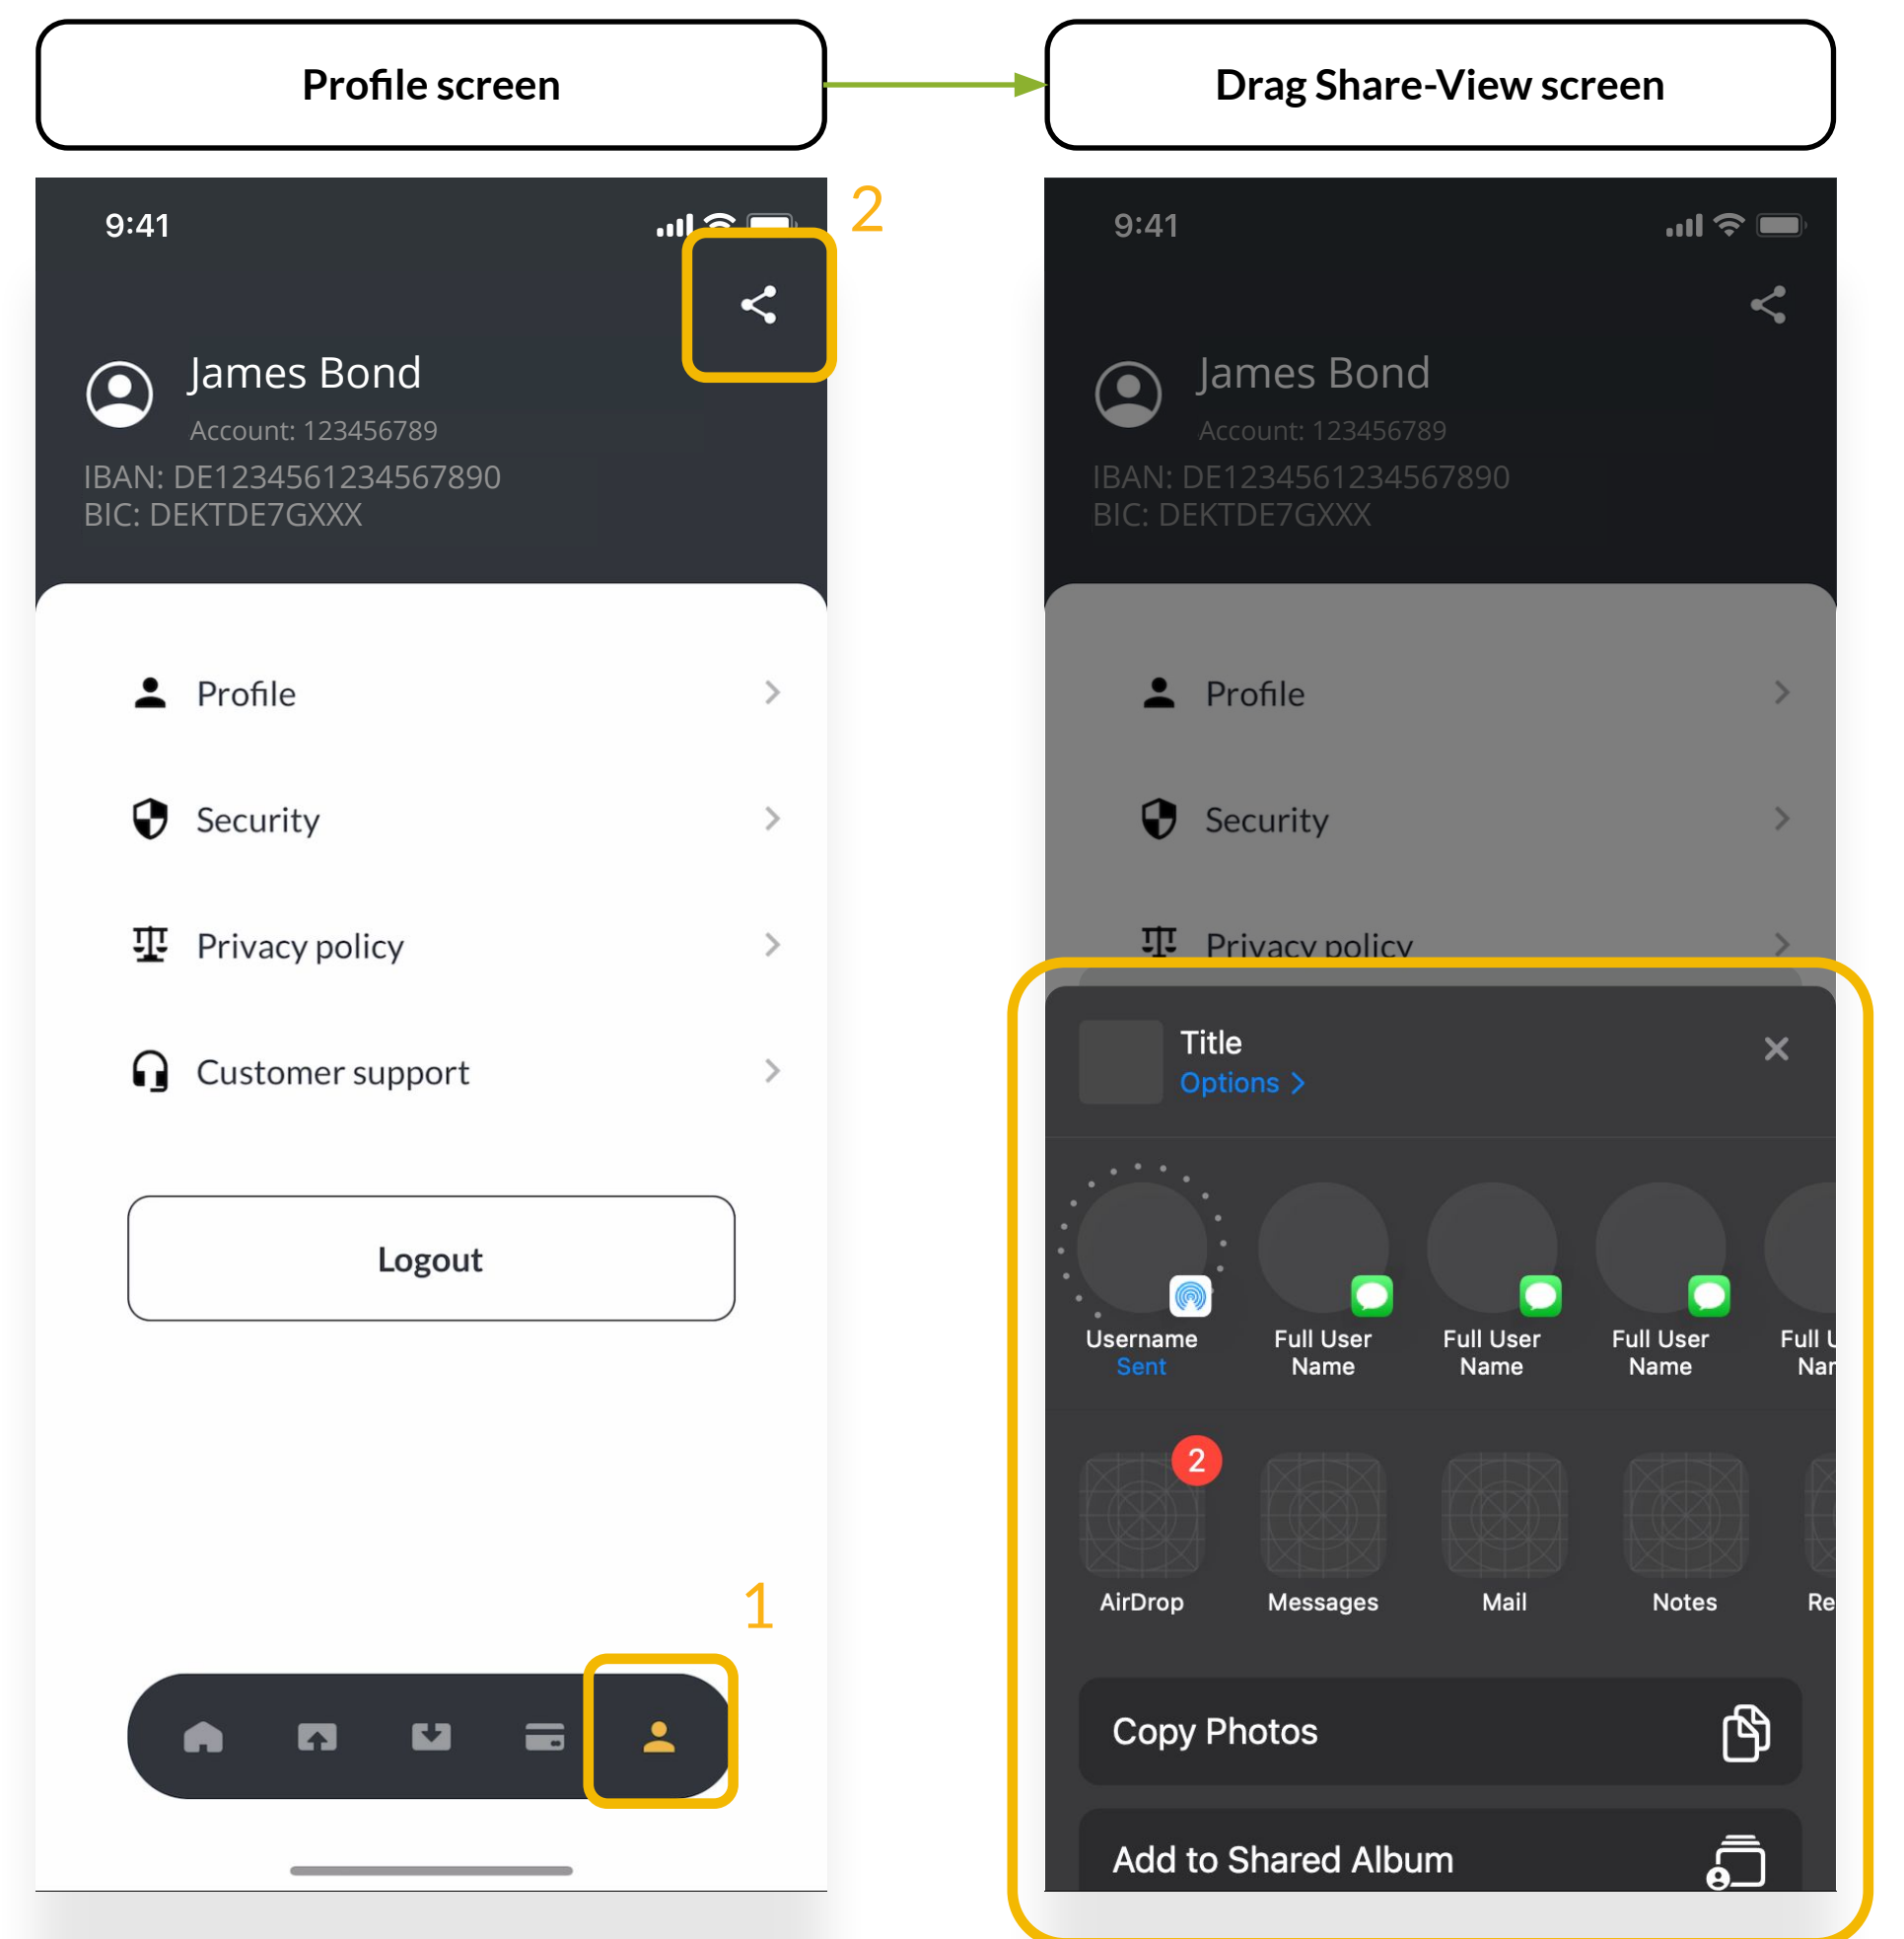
Profile screen

Drag Share-View screen

9:41

2

James Bond
Account: 123456789
IBAN: DE1234561234567890
BIC: DEKTDE7GXXX

Profile

Security

Privacy policy

Customer support

Logout

1

9:41

James Bond
Account: 123456789
IBAN: DE1234561234567890
BIC: DEKTDE7GXXX

Profile

Security

Privacy policy

Title
Options >

Username
Sent

Full User Name

Full User Name

Full User Name

Full U Nar

2

AirDrop

Messages

Mail

Notes

Re

Copy Photos

Add to Shared Album